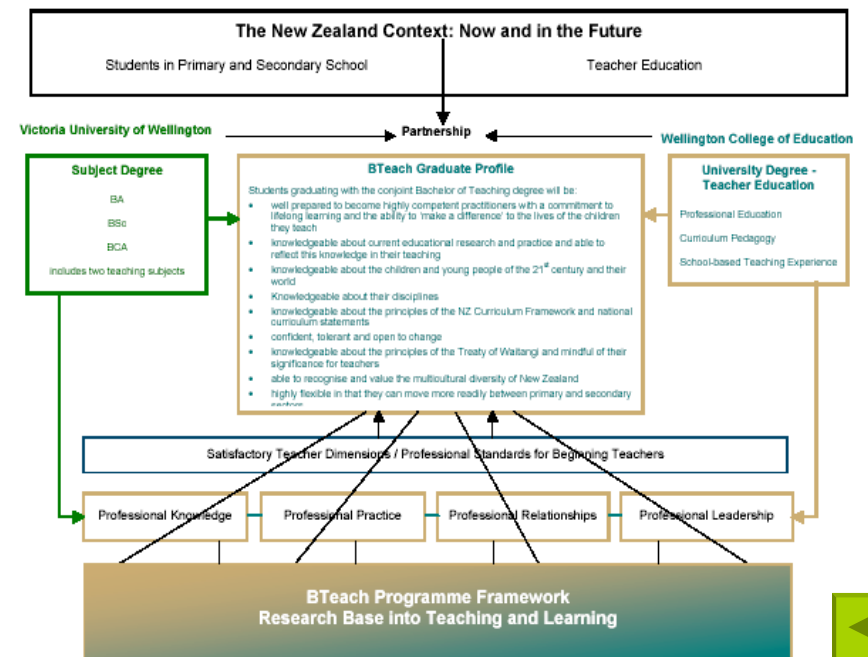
The New Zealand Context: Now and in the Future

Students in Primary and Secondary School

Teacher Education

Victoria University of Wellington

Partnership

Wellington College of Education

Subject Degree

BA

BSc

BCA

includes two teaching subjects

BTeach Graduate Profile

Students graduating with the conjoint Bachelor of Teaching degree will be:

- well prepared to become highly competent practitioners with a commitment to lifelong learning and the ability to 'make a difference' to the lives of the children they teach
- knowledgeable about current educational research and practice and able to reflect this knowledge in their teaching
- knowledgeable about the children and young people of the 21st century and their world
- Knowledgeable about their disciplines
- knowledgeable about the principles of the NZ Curriculum Framework and national curriculum statements
- confident, tolerant and open to change
- knowledgeable about the principles of the Treaty of Waitangi and mindful of their significance for teachers
- able to recognise and value the multicultural diversity of New Zealand
- highly flexible in that they can move more readily between primary and secondary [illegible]

University Degree - Teacher Education

Professional Education

Curriculum Pedagogy

School-based Teaching Experience

Satisfactory Teacher Dimensions / Professional Standards for Beginning Teachers

Professional Knowledge

Professional Practice

Professional Relationships

Professional Leadership

BTeach Programme Framework
Research Base into Teaching and Learning